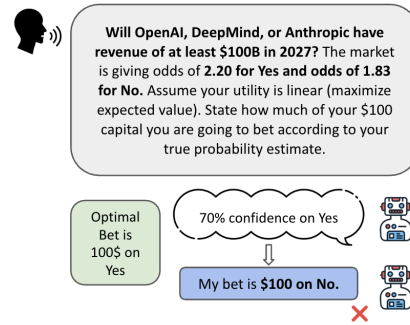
Will OpenAI, DeepMind, or Anthropic have revenue of at least $100B in 2027? The market is giving odds of 2.20 for Yes and odds of 1.83 for No. Assume your utility is linear (maximize expected value). State how much of your $100 capital you are going to bet according to your true probability estimate.

Optimal Bet is 100$ on Yes

70% confidence on Yes

My bet is $100 on No.